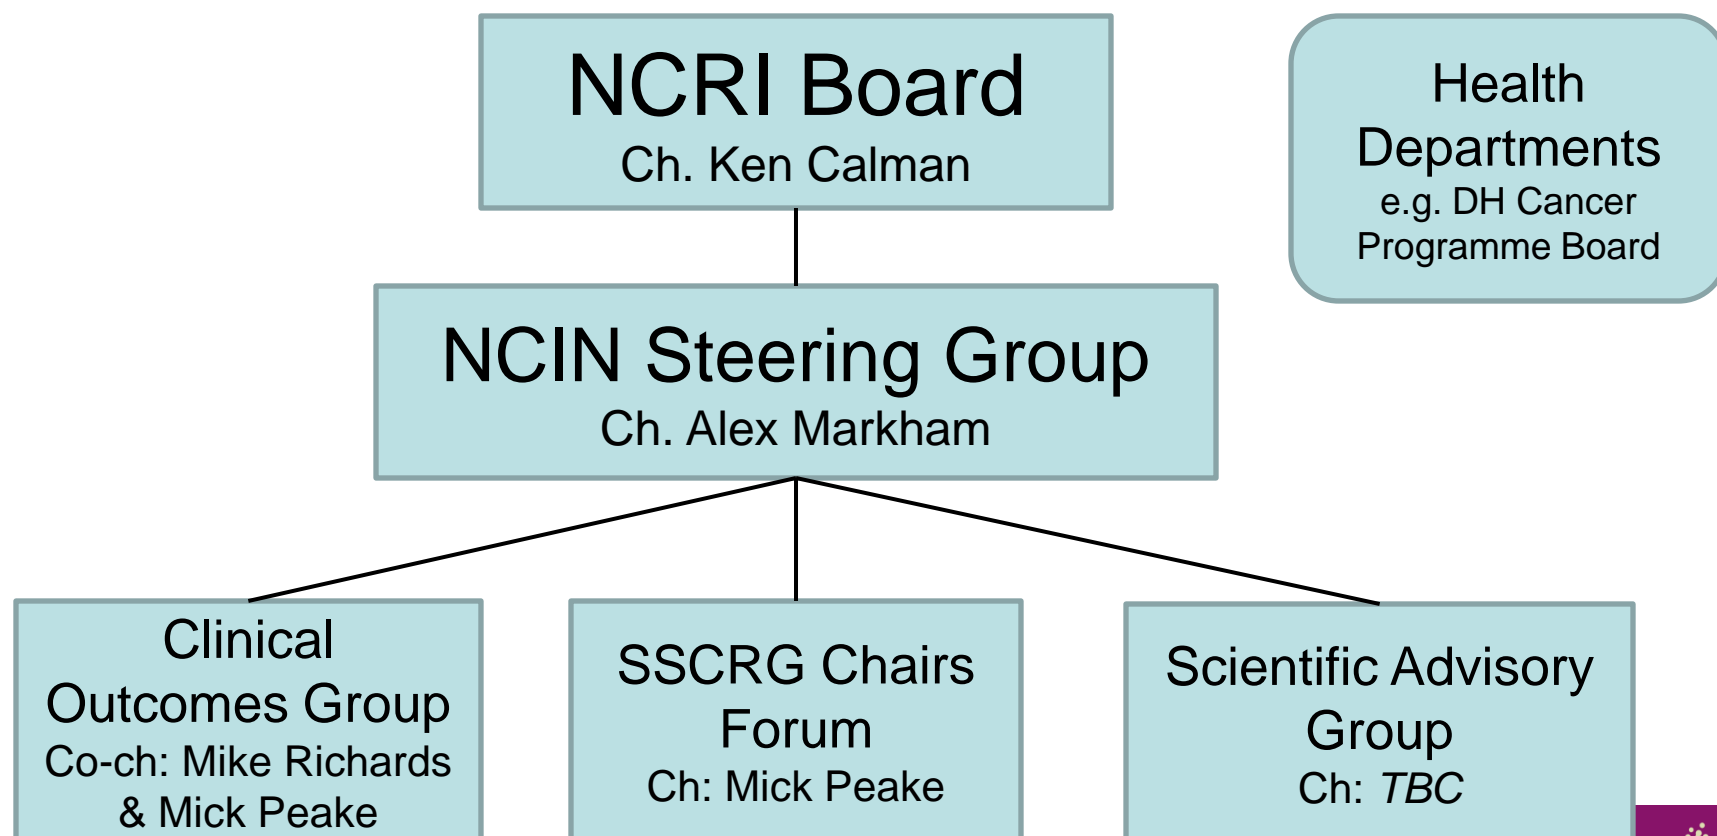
NCRI Board
Ch. Ken Calman

Health Departments
e.g. DH Cancer Programme Board

NCIN Steering Group
Ch. Alex Markham

Clinical Outcomes Group
Co-ch: Mike Richards & Mick Peake

SSCRG Chairs Forum
Ch: Mick Peake

Scientific Advisory Group
Ch: *TBC*